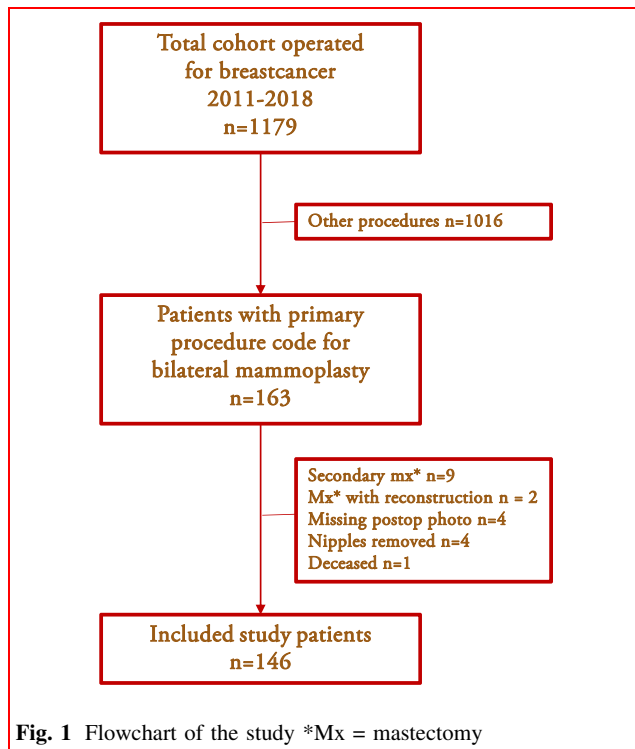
Total cohort operated for breastcancer 2011-2018 n=1179

Other procedures n=1016

Patients with primary procedure code for bilateral mammoplasty n=163

Secondary mx* n=9
Mx* with reconstruction n = 2
Missing postop photo n=4
Nipples removed n=4
Deceased n=1

Included study patients n=146

Fig. 1 Flowchart of the study *Mx = mastectomy